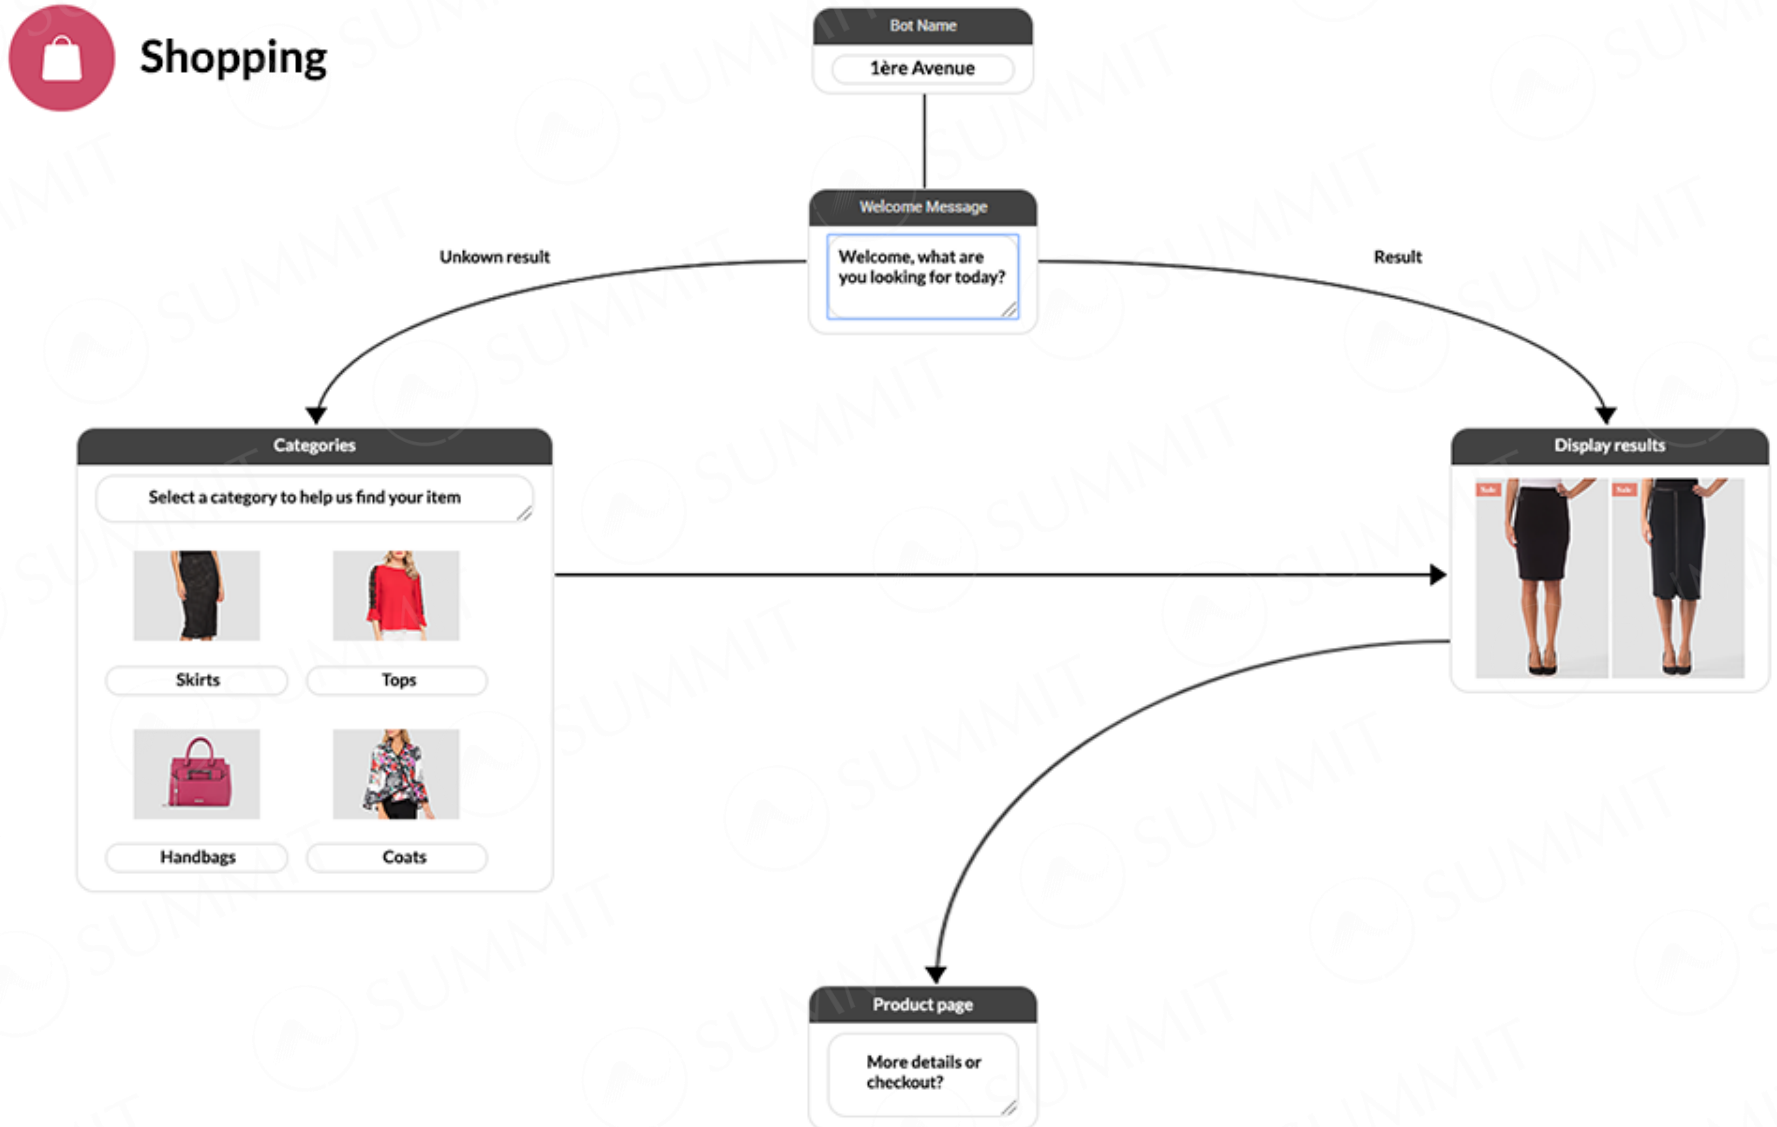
Shopping

Bot Name

1ère Avenue

Welcome Message

Welcome, what are you looking for today?

Unkown result

Result

Categories

Select a category to help us find your item

Skirts

Tops

Handbags

Coats

Display results

Sale

Sale

Product page

More details or checkout?

SUMMIT